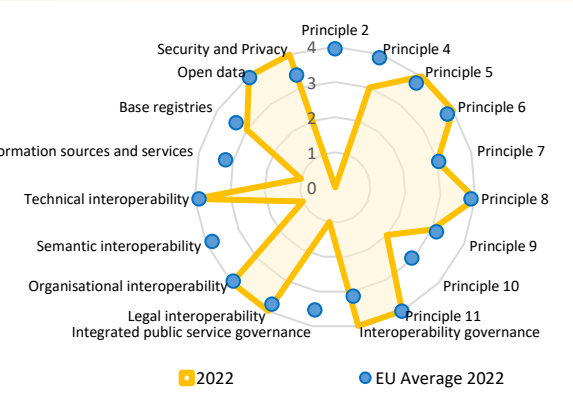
Principle 2
Principle 4
Principle 5
Principle 6
Principle 7
Principle 8
Principle 9
Principle 10
Principle 11
Interoperability governance
Integrated public service governance
Legal interoperability
Organisational interoperability
Semantic interoperability
Technical interoperability
ormation sources and services
Base registries
Open data
Security and Privacy
4
3
2
1
0

2022
EU Average 2022